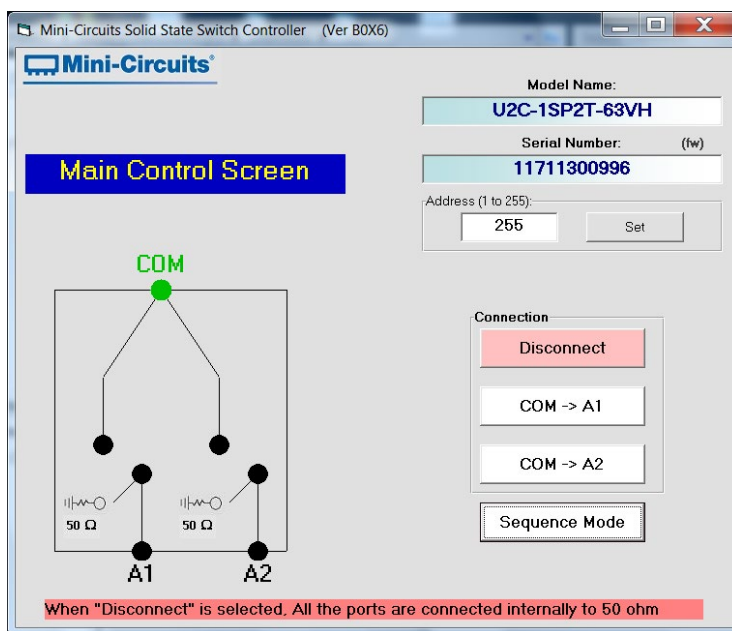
Mini-Circuits Solid State Switch Controller (Ver B0X6)

Mini-Circuits

Model Name:
U2C-1SP2T-63VH
Serial Number: (fw)
11711300996
Address (1 to 255):
255
Set

Main Control Screen

COM

50 Ω
50 Ω
A1
A2

Connection
Disconnect
COM -> A1
COM -> A2
Sequence Mode

When "Disconnect" is selected, All the ports are connected internally to 50 ohm